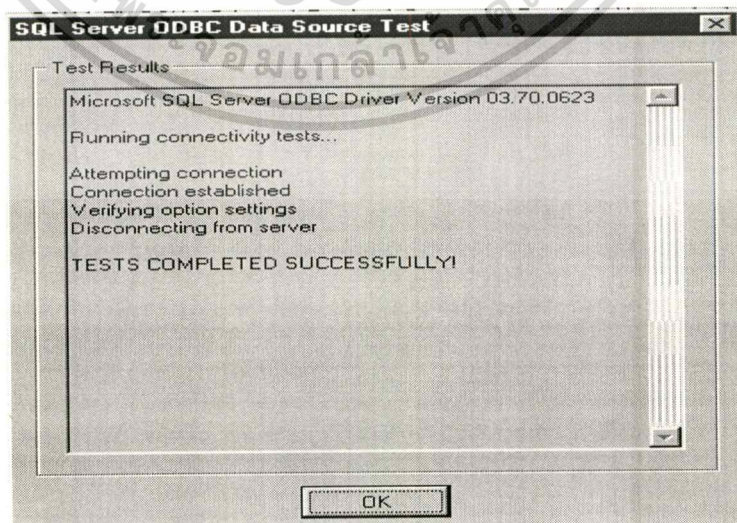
SQL Server ODBC Data Source Test

Test Results

Microsoft SQL Server ODBC Driver Version 03.70.0623

Running connectivity tests...

Attempting connection
Connection established
Verifying option settings
Disconnecting from server

TESTS COMPLETED SUCCESSFULLY!

OK